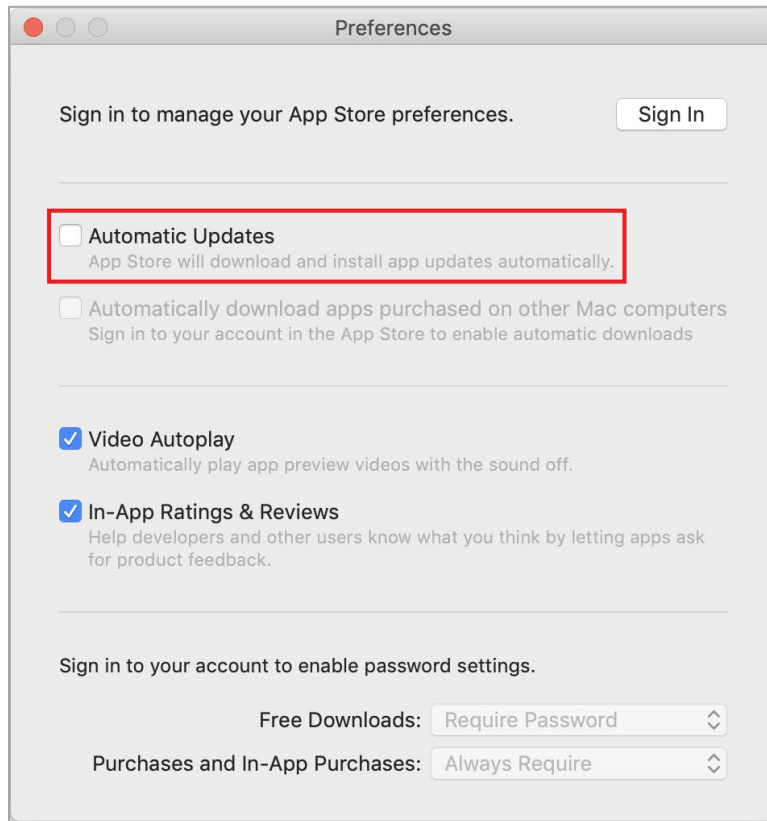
Preferences

Sign in to manage your App Store preferences.

Sign In

Automatic Updates
App Store will download and install app updates automatically.

Automatically download apps purchased on other Mac computers
Sign in to your account in the App Store to enable automatic downloads

Video Autoplay
Automatically play app preview videos with the sound off.

In-App Ratings & Reviews
Help developers and other users know what you think by letting apps ask for product feedback.

Sign in to your account to enable password settings.

Free Downloads: Require Password

Purchases and In-App Purchases: Always Require